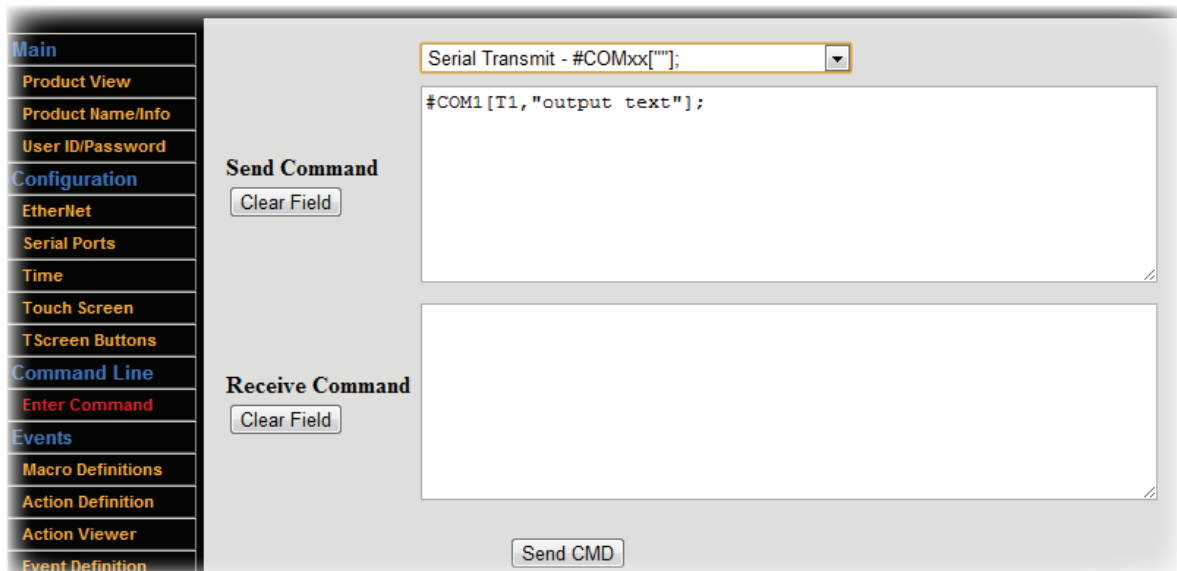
Main
Product View
Product Name/Info
User ID/Password
Configuration
EtherNet
Serial Ports
Time
Touch Screen
TScreen Buttons
Command Line
Enter Command
Events
Macro Definitions
Action Definition
Action Viewer
Event Definition

Serial Transmit - #COMxx[""];

Send Command
Clear Field

#COM1[T1,"output text"];

Receive Command
Clear Field

Send CMD